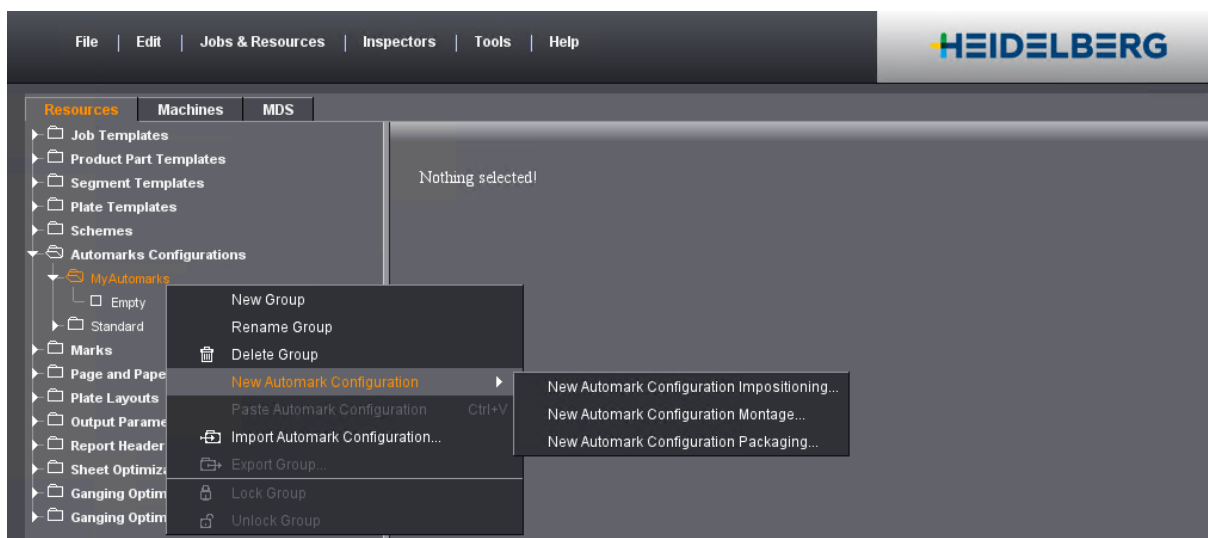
File | Edit | Jobs & Resources | Inspectors | Tools | Help

HEIDELBERG

Resources | Machines | MDS

Job Templates
Product Part Templates
Segment Templates
Plate Templates
Schemes
Automarks Configurations
MyAutomarks
Empty
Standard
Marks
Page and Pape
Plate Layouts
Output Parame
Report Header
Sheet Optimiz
Ganging Optim
Ganging Optim

Nothing selected!

New Group
Rename Group
Delete Group
New Automark Configuration
Paste Automark Configuration Ctrl+V
Import Automark Configuration...
Export Group...
Lock Group
Unlock Group

New Automark Configuration Impositioning...
New Automark Configuration Montage...
New Automark Configuration Packaging...